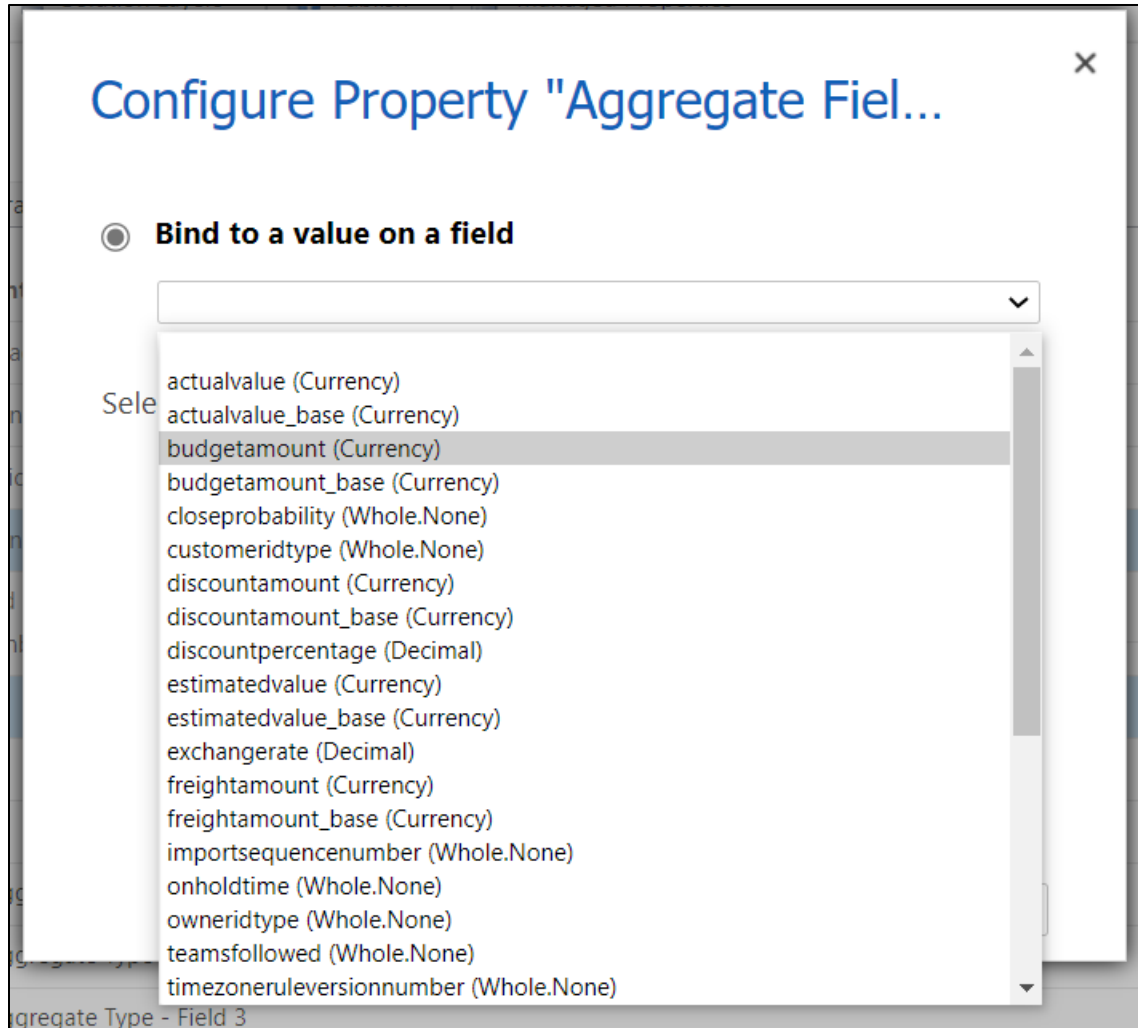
Configure Property "Aggregate Fiel...

×

Bind to a value on a field

Sele

actualvalue (Currency)
actualvalue_base (Currency)
budgetamount (Currency)
budgetamount_base (Currency)
closeprobability (Whole.None)
customeridtype (Whole.None)
discountamount (Currency)
discountamount_base (Currency)
discountpercentage (Decimal)
estimatedvalue (Currency)
estimatedvalue_base (Currency)
exchangerate (Decimal)
freightamount (Currency)
freightamount_base (Currency)
importsequencenumber (Whole.None)
onholdtime (Whole.None)
owneridtype (Whole.None)
teamsfollowed (Whole.None)
timezoneruleversionnumber (Whole.None)

ggregate Type - Field 3